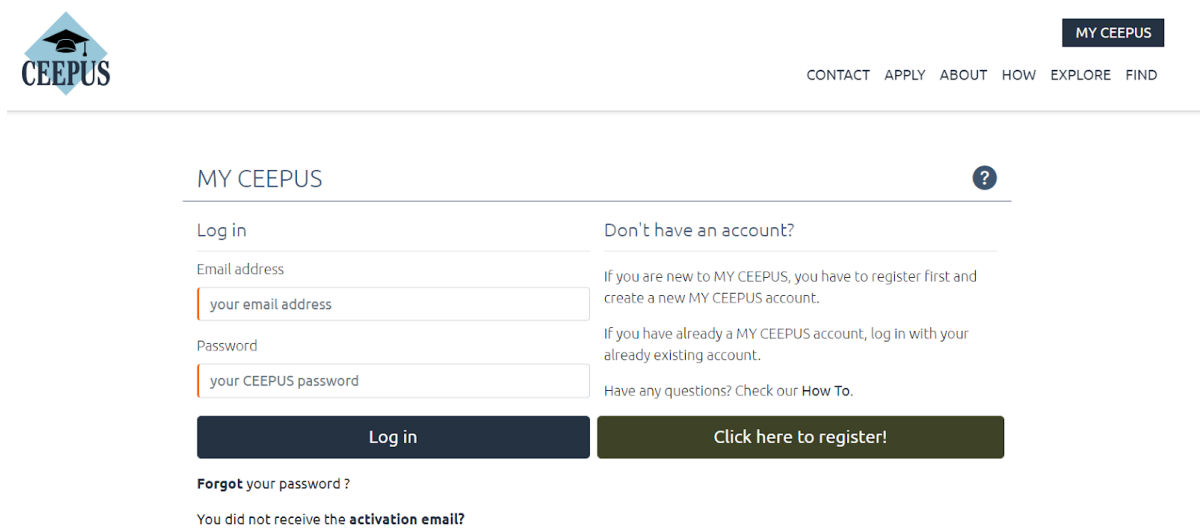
CEEPUS

MY CEEPUS

CONTACT APPLY ABOUT HOW EXPLORE FIND

MY CEEPUS

?

Log in

Email address

your email address

Password

your CEEPUS password

Log in

Forgot your password ?

You did not receive the activation email?

Don't have an account?

If you are new to MY CEEPUS, you have to register first and create a new MY CEEPUS account.

If you have already a MY CEEPUS account, log in with your already existing account.

Have any questions? Check our How To.

Click here to register!